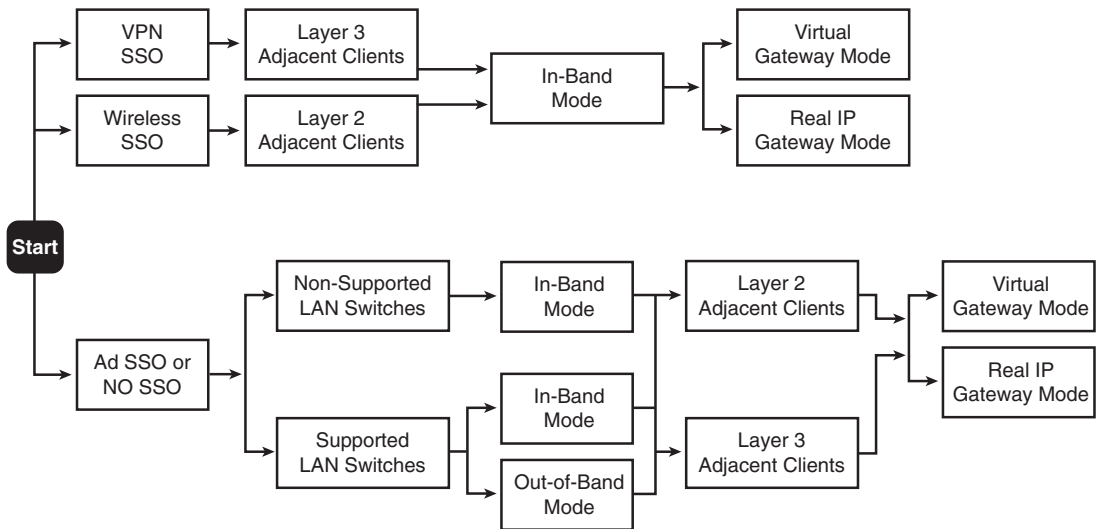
VPN SSO

Layer 3 Adjacent Clients

Wireless SSO

Layer 2 Adjacent Clients

In-Band Mode

Virtual Gateway Mode

Real IP Gateway Mode

Start

Ad SSO or NO SSO

Non-Supported LAN Switches

In-Band Mode

Supported LAN Switches

In-Band Mode

Out-of-Band Mode

Layer 2 Adjacent Clients

Layer 3 Adjacent Clients

Virtual Gateway Mode

Real IP Gateway Mode